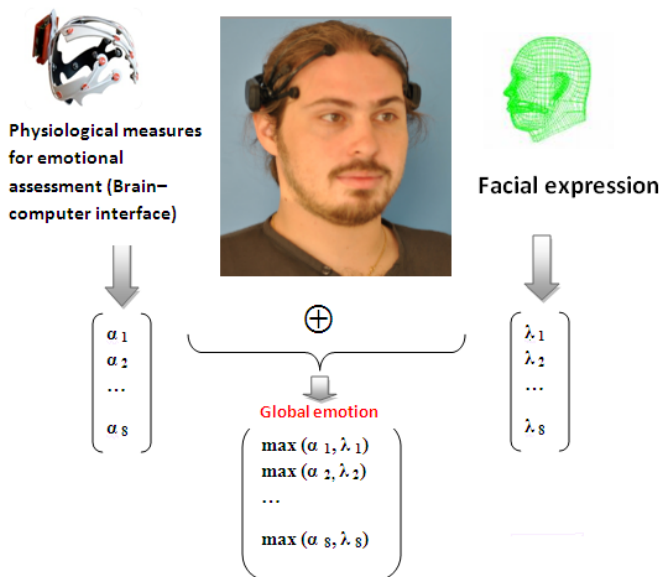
Physiological measures for emotional assessment (Brain–computer interface)

Facial expression

$\alpha_1$
$\alpha_2$
…
$\alpha_8$

$\oplus$

$\lambda_1$
$\lambda_2$
…
$\lambda_8$

Global emotion

$\max(\alpha_1, \lambda_1)$
$\max(\alpha_2, \lambda_2)$
…
$\max(\alpha_8, \lambda_8)$